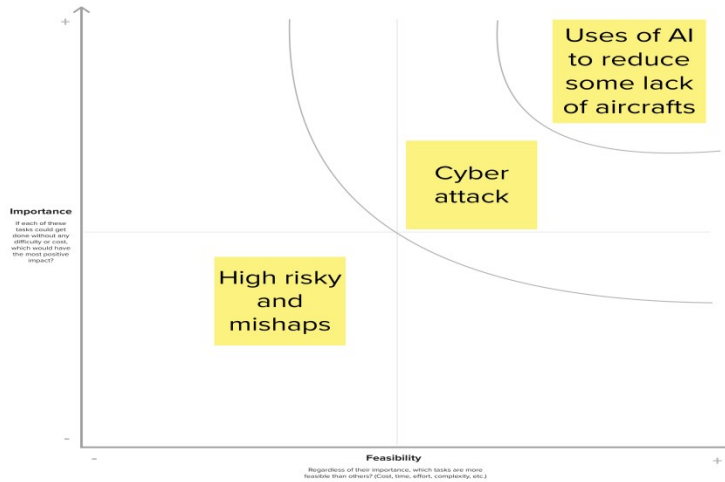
+

Uses of AI to reduce some lack of aircrafts

Cyber attack

Importance

If each of these tasks could get done without any difficulty or cost, which would have the most positive impact?

High risky and mishaps

-

-

Feasibility

Regardless of their importance, which tasks are more feasible than others? (Cost, time, effort, complexity, etc.)

+